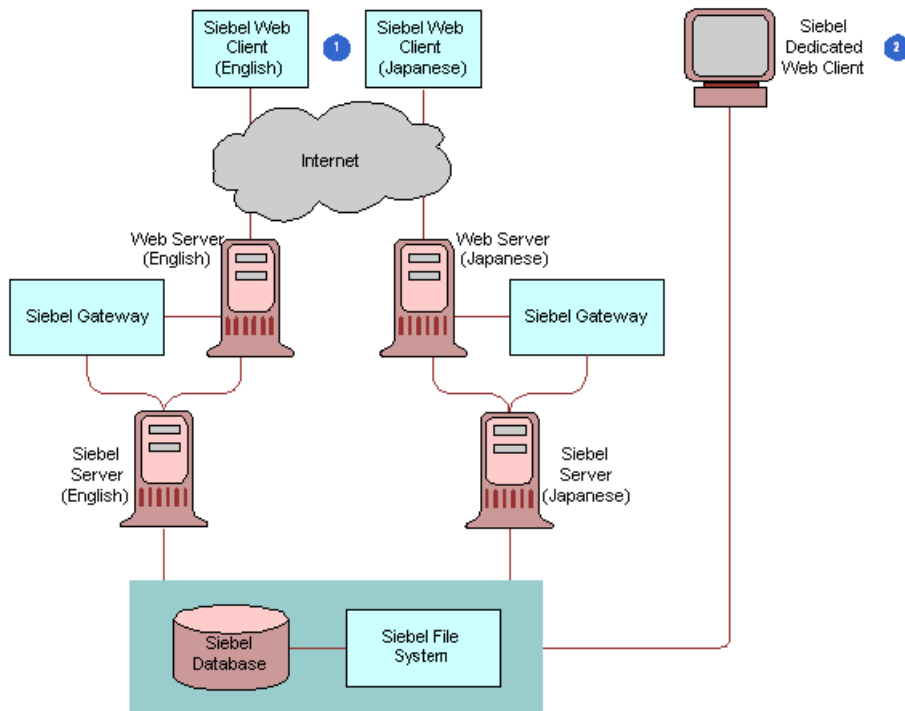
Siebel Web Client (English)

1

Siebel Web Client (Japanese)

Siebel Dedicated Web Client

2

Internet

Web Server (English)

Web Server (Japanese)

Siebel Gateway

Siebel Gateway

Siebel Server (English)

Siebel Server (Japanese)

Siebel Database

Siebel File System